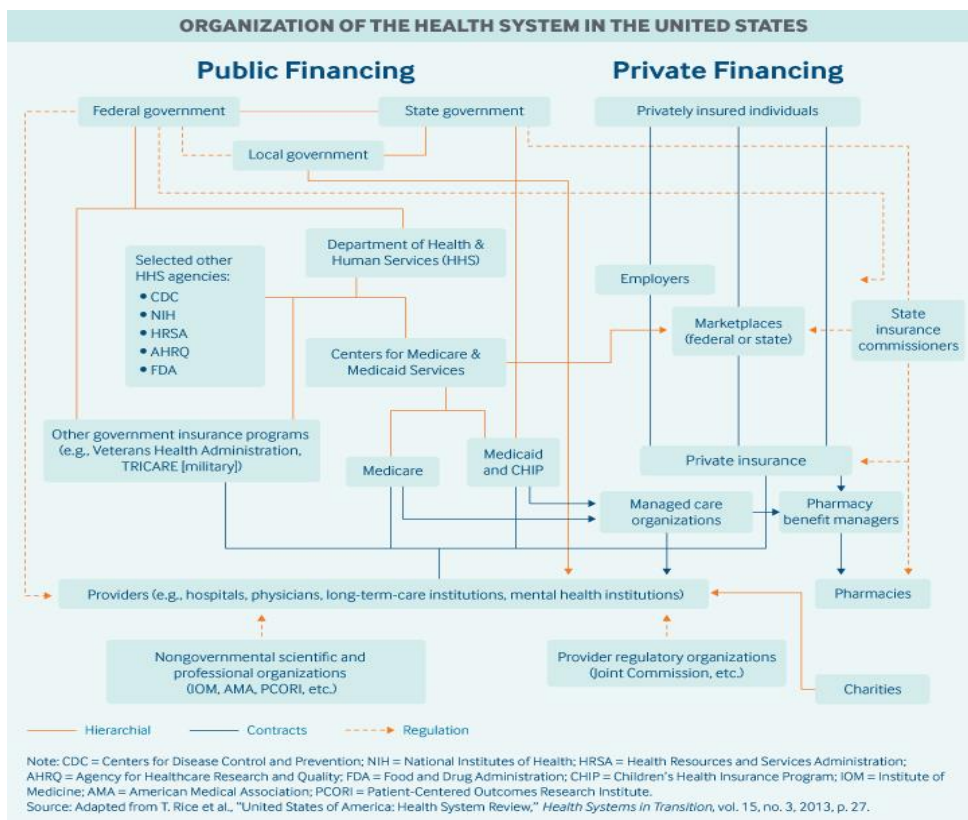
ORGANIZATION OF THE HEALTH SYSTEM IN THE UNITED STATES

Public Financing

Private Financing

Federal government

State government

Privately insured individuals

Local government

Department of Health & Human Services (HHS)

Selected other HHS agencies:
• CDC
• NIH
• HRSA
• AHRQ
• FDA

Employers

Marketplaces (federal or state)

State insurance commissioners

Centers for Medicare & Medicaid Services

Other government insurance programs (e.g., Veterans Health Administration, TRICARE [military])

Medicare

Medicaid and CHIP

Private insurance

Managed care organizations

Pharmacy benefit managers

Providers (e.g., hospitals, physicians, long-term-care institutions, mental health institutions)

Pharmacies

Nongovernmental scientific and professional organizations (IOM, AMA, PCORI, etc.)

Provider regulatory organizations (Joint Commission, etc.)

Charities

Hierarchial

Contracts

Regulation

Note: CDC = Centers for Disease Control and Prevention; NIH = National Institutes of Health; HRSA = Health Resources and Services Administration; AHRQ = Agency for Healthcare Research and Quality; FDA = Food and Drug Administration; CHIP = Children's Health Insurance Program; IOM = Institute of Medicine; AMA = American Medical Association; PCORI = Patient-Centered Outcomes Research Institute.
Source: Adapted from T. Rice et al., "United States of America: Health System Review," Health Systems in Transition, vol. 15, no. 3, 2013, p. 27.